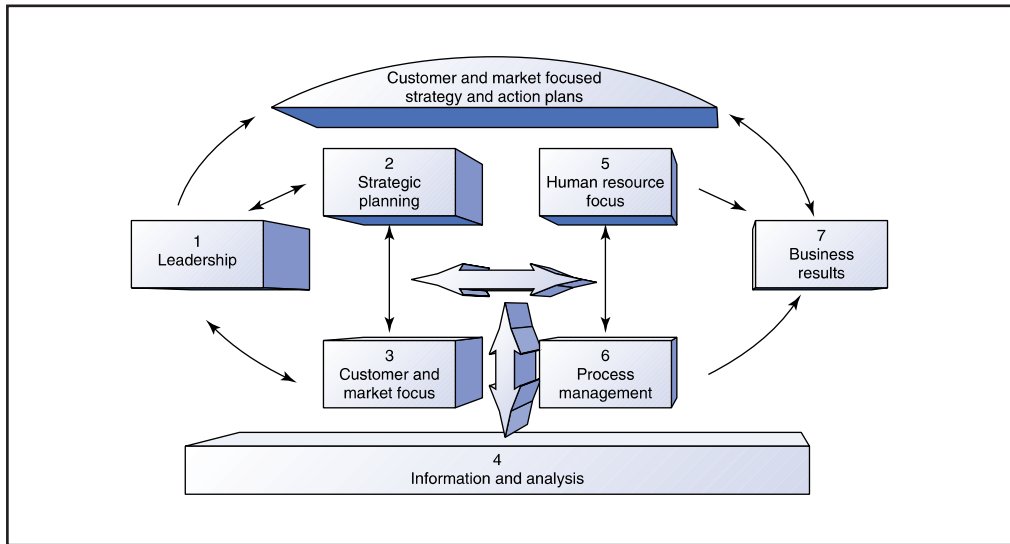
Customer and market focused strategy and action plans

2
Strategic planning

5
Human resource focus

1
Leadership

7
Business results

3
Customer and market focus

6
Process management

4
Information and analysis